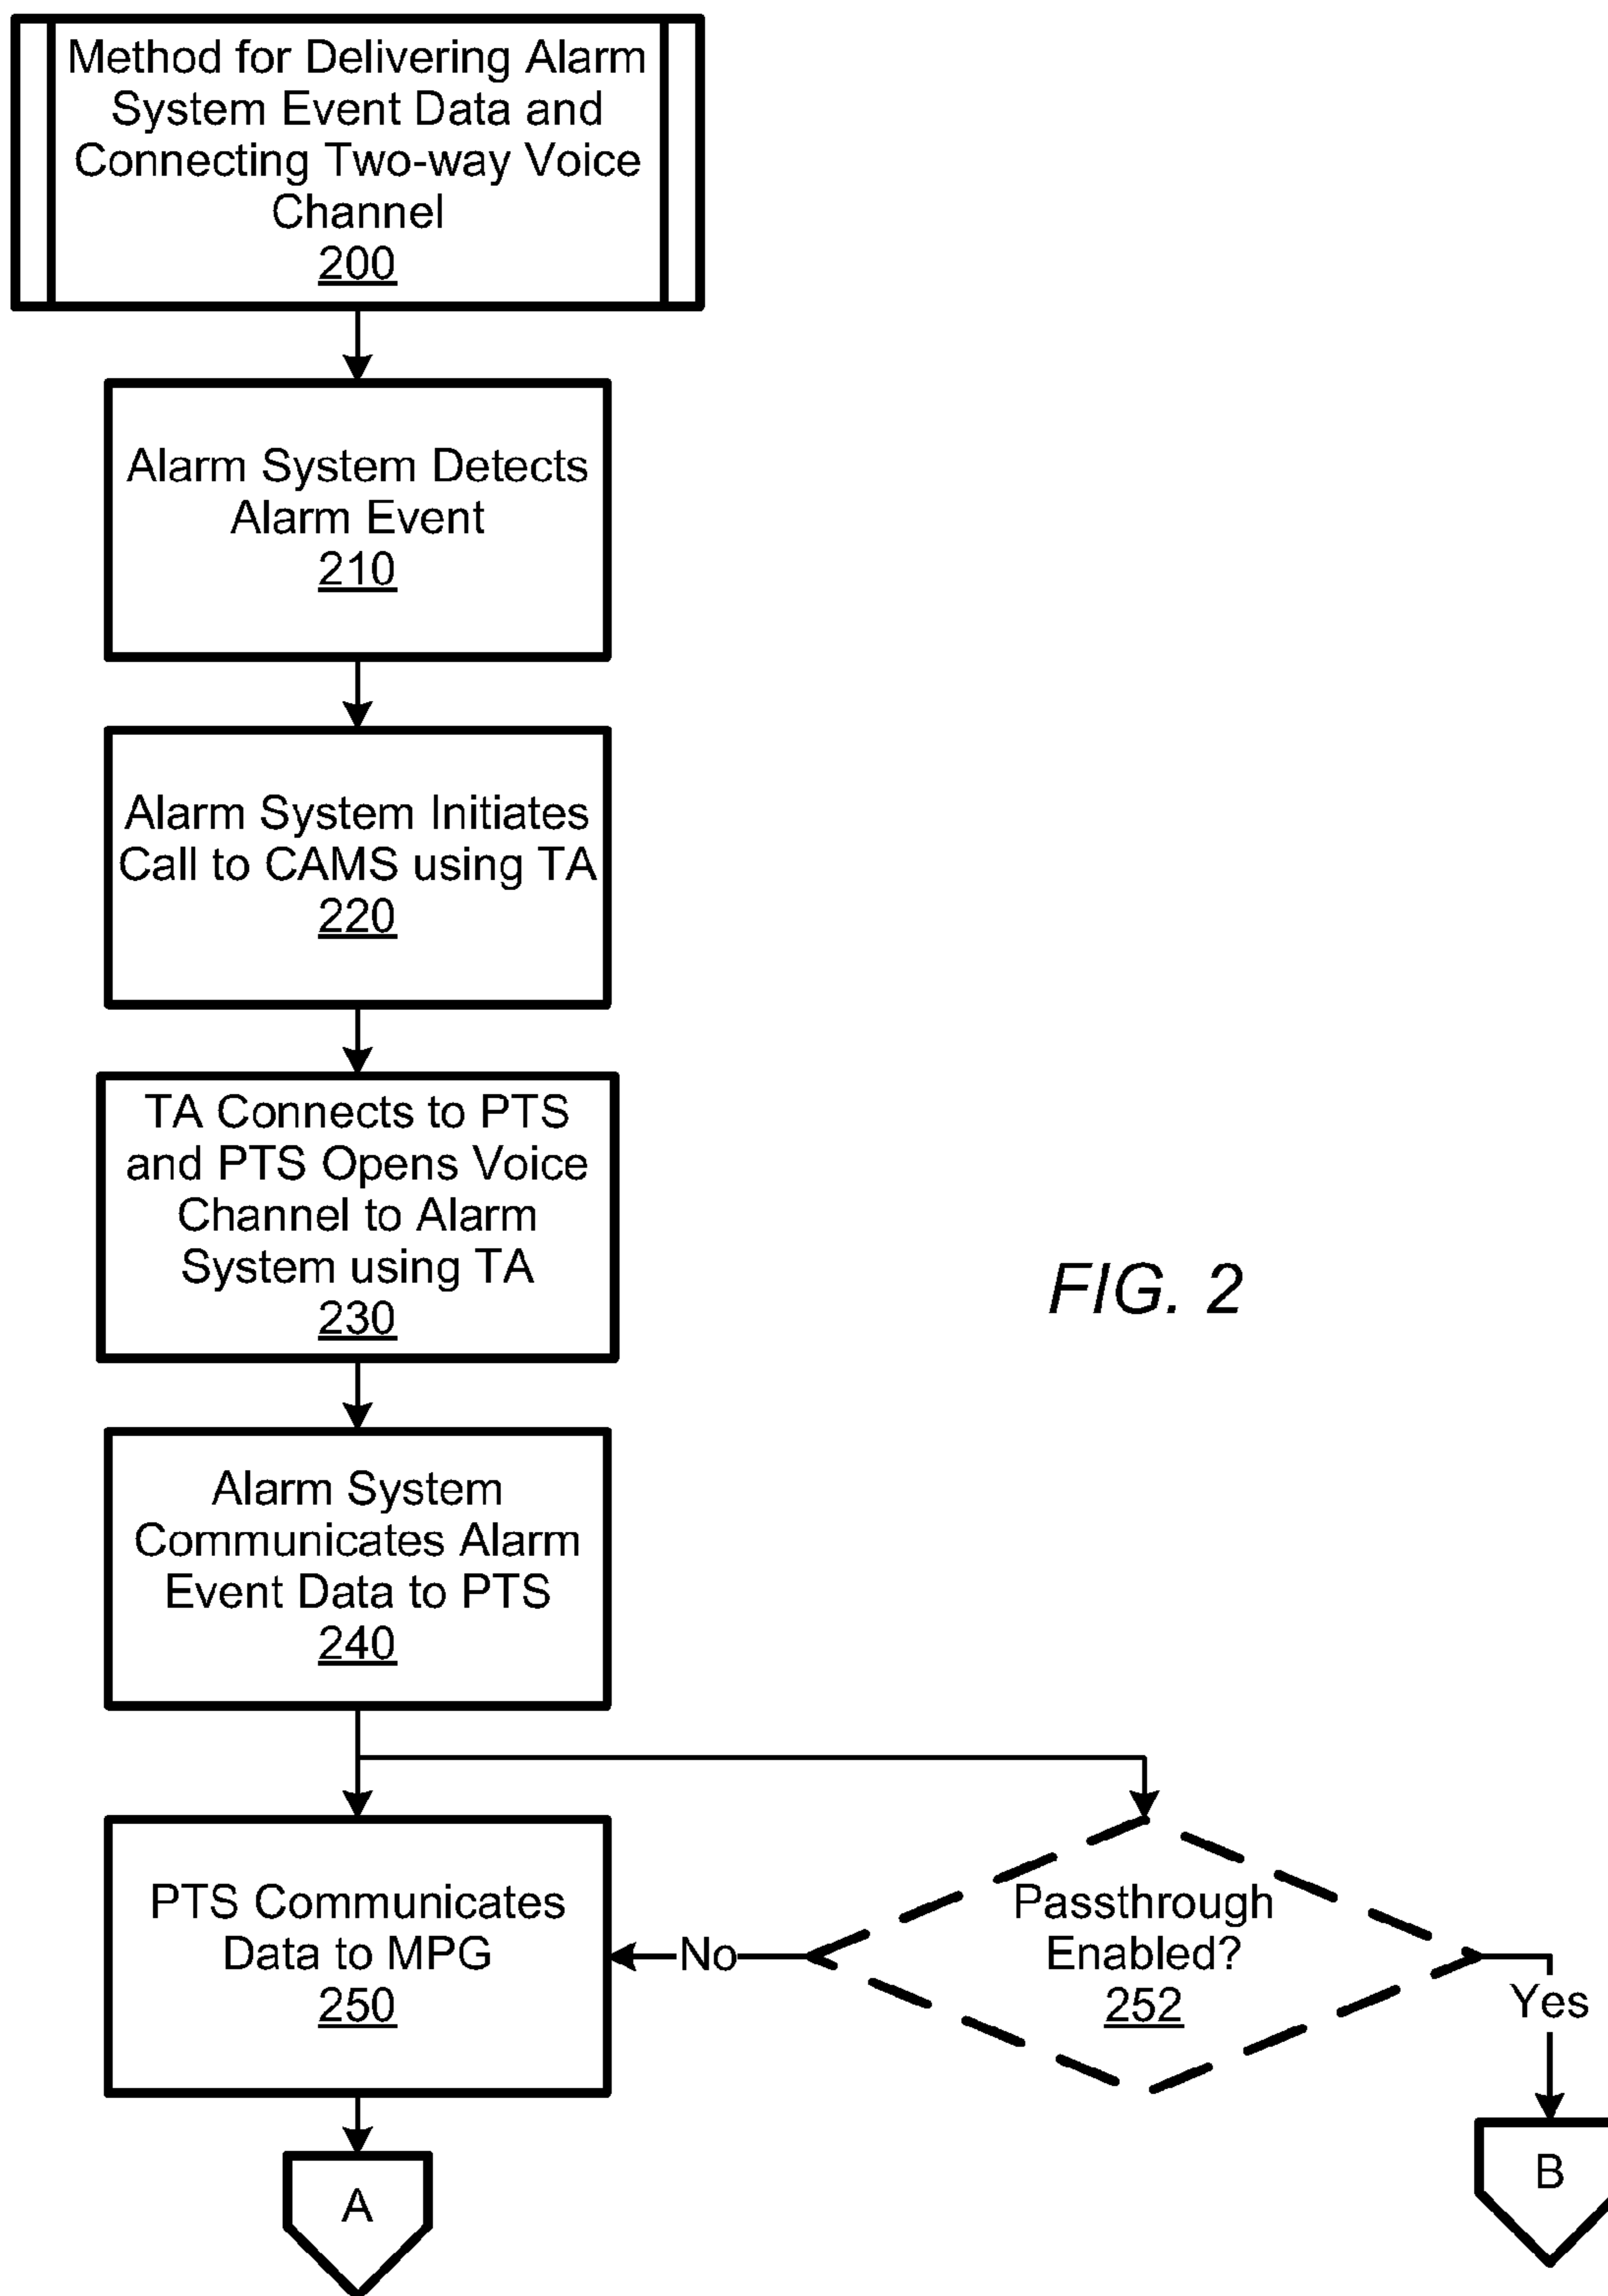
Method for Delivering Alarm System Event Data and Connecting Two-way Voice Channel
200

Alarm System Detects Alarm Event
210

Alarm System Initiates Call to CAMS using TA
220

TA Connects to PTS and PTS Opens Voice Channel to Alarm System using TA
230

FIG. 2

Alarm System Communicates Alarm Event Data to PTS
240

PTS Communicates Data to MPG
250

No

Passthrough Enabled?
252

Yes

A

B